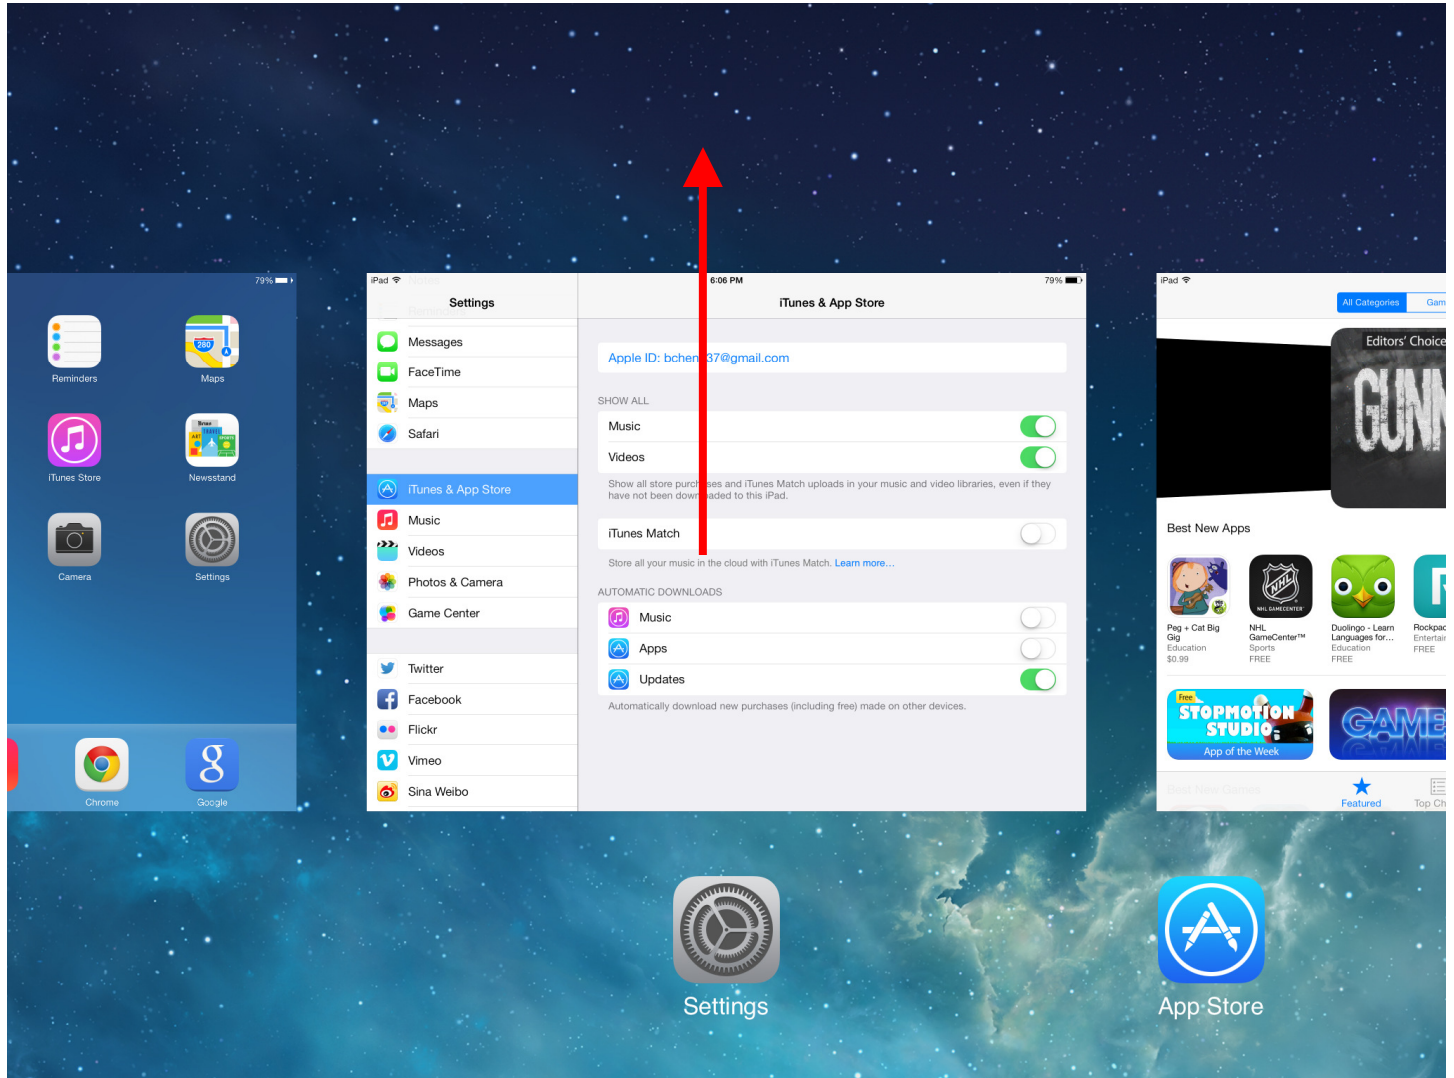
79%

Reminders

Maps

iTunes Store

Newsstand

Camera

Settings

Chrome

Google

iPad

6:06 PM

79%

Settings

Messages

FaceTime

Maps

Safari

iTunes & App Store

Music

Videos

Photos & Camera

Game Center

Twitter

Facebook

Flickr

Vimeo

Sina Weibo

iTunes & App Store

Apple ID: bchen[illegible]37@gmail.com

SHOW ALL

Music

Videos

Show all store purch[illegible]ses and iTunes Match uploads in your music and video libraries, even if they have not been down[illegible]aded to this iPad.

iTunes Match

Store all your music in the cloud with iTunes Match. Learn more...

AUTOMATIC DOWNLOADS

Music

Apps

Updates

Automatically download new purchases (including free) made on other devices.

iPad

All Categories

Gam

Editors' Choice

GUN

Best New Apps

Peg + Cat Big Gig
Education
$0.99

NHL GameCenter™
Sports
FREE

Duolingo - Learn Languages for...
Education
FREE

Rockpa
Entertai
FREE

Free
STOPMOTION STUDIO
App of the Week

GAME

Featured

Top Ch

Settings

App Store